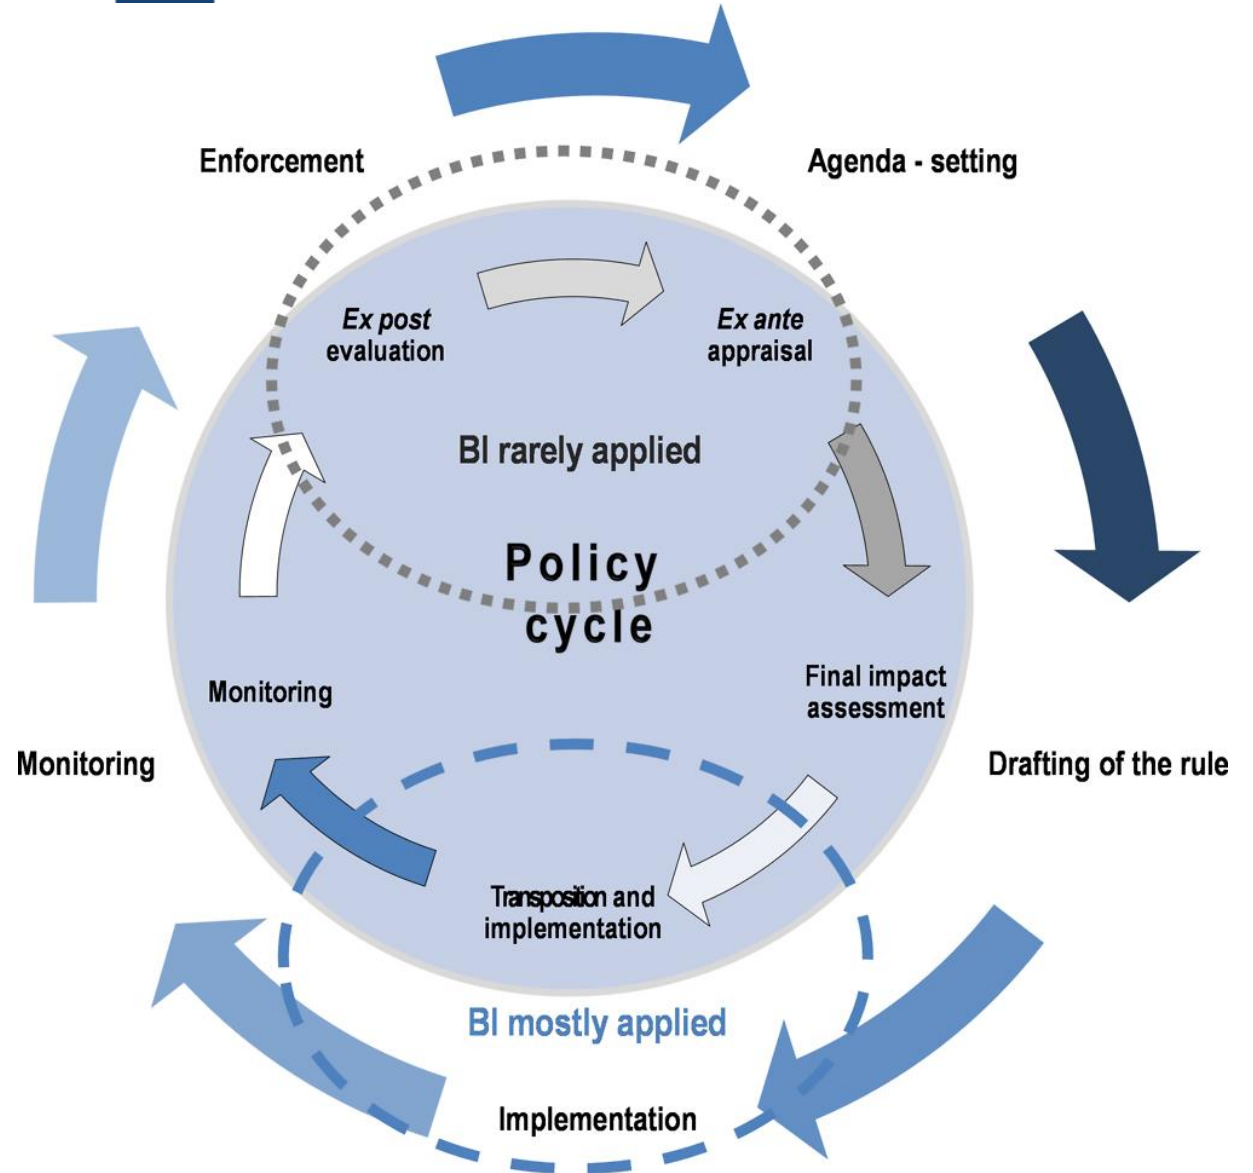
Enforcement

Agenda - setting

*Ex post* evaluation

*Ex ante* appraisal

BI rarely applied

Policy cycle

Monitoring

Final impact assessment

Monitoring

Drafting of the rule

Transposition and implementation

BI mostly applied

Implementation